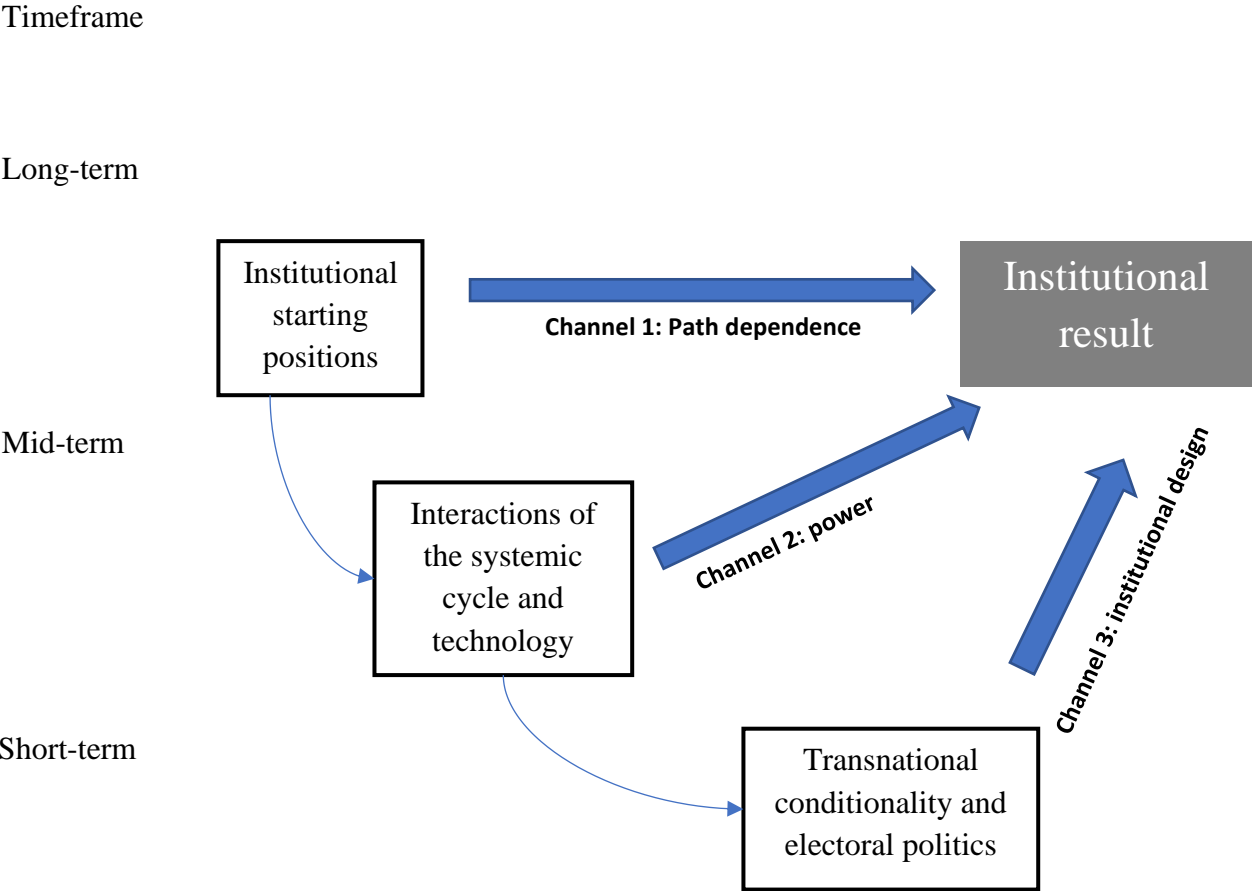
Timeframe

Long-term

Institutional starting positions

Channel 1: Path dependence

Institutional result

Mid-term

Interactions of the systemic cycle and technology

Channel 2: power

Channel 3: institutional design

Short-term

Transnational conditionality and electoral politics